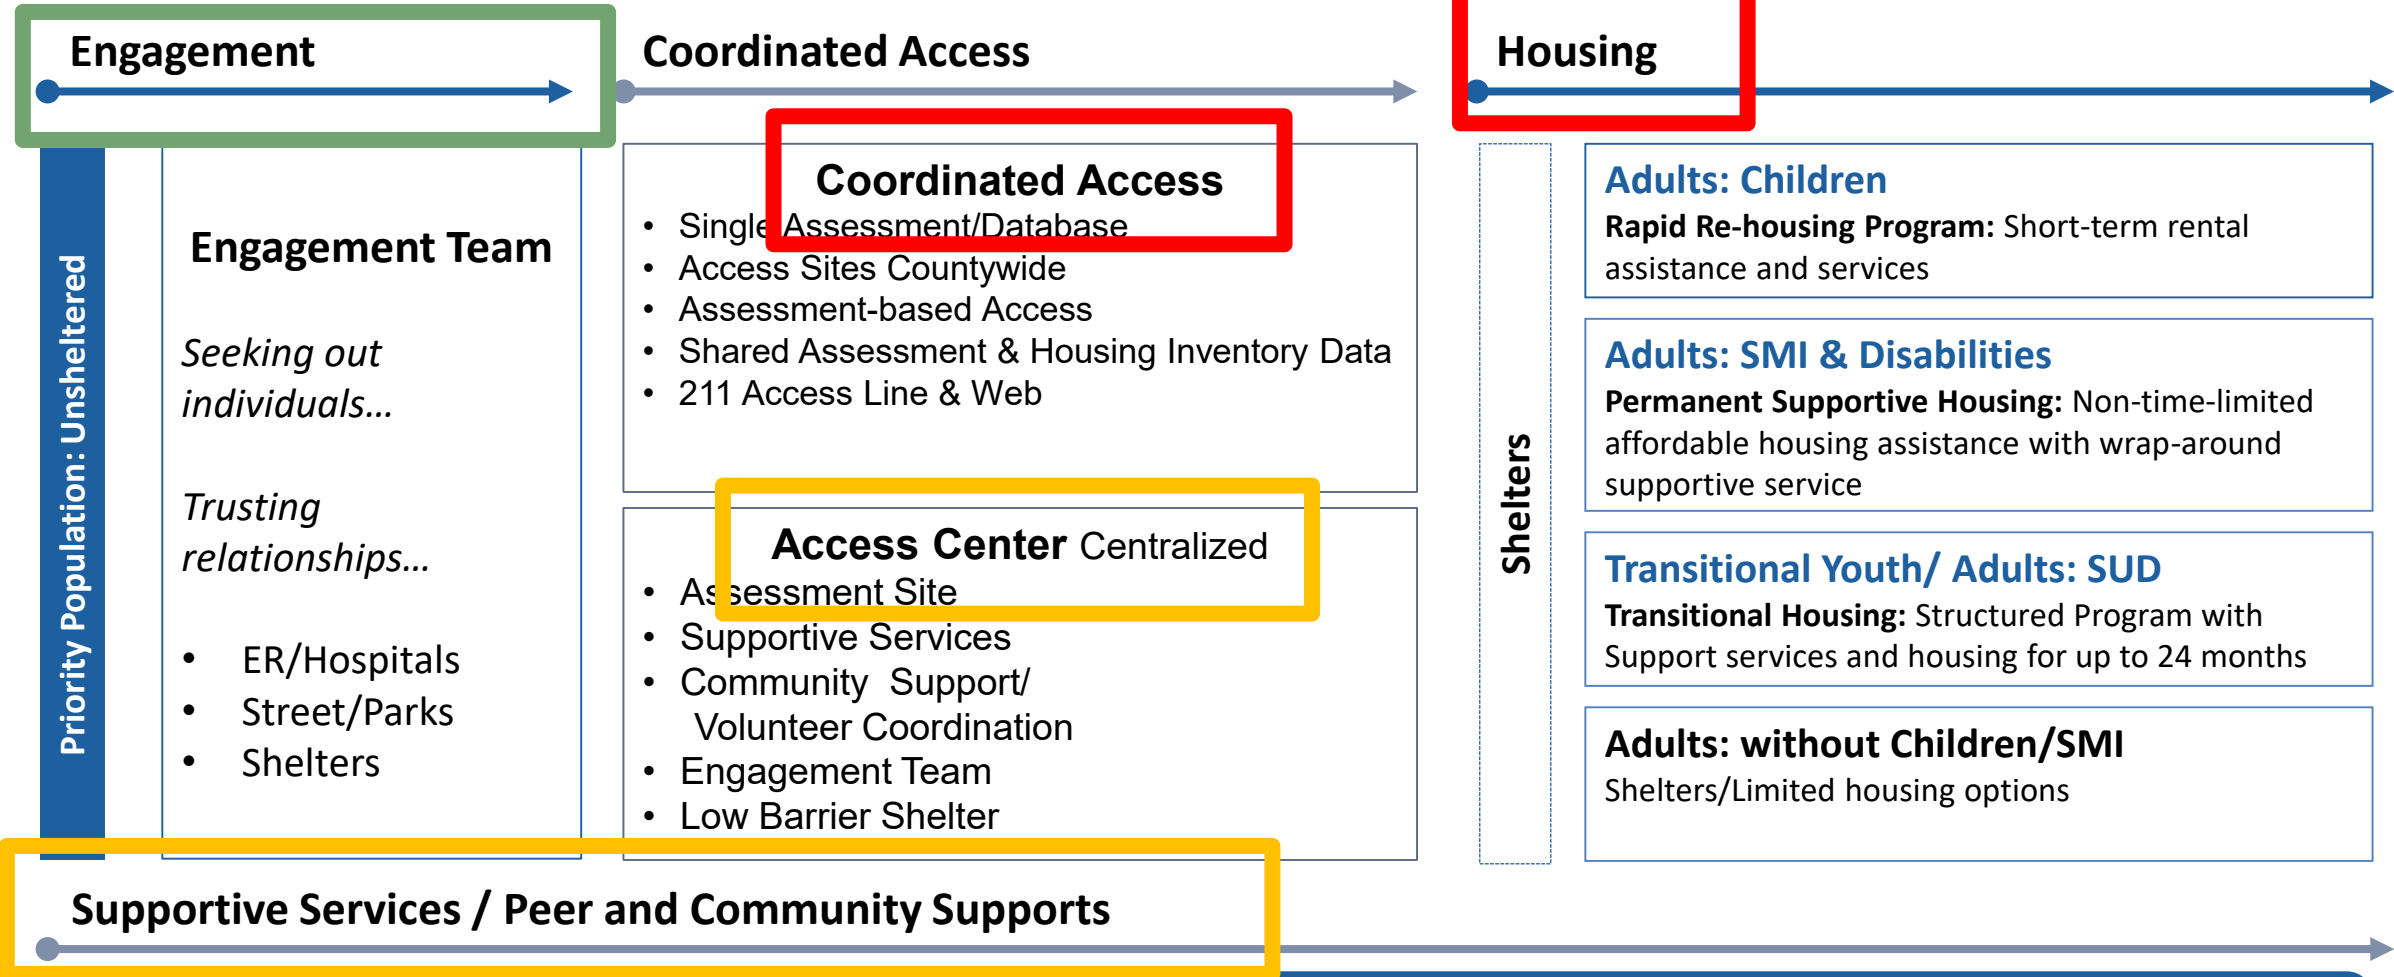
Engagement

Coordinated Access

Housing

Priority Population: Unsheltered

Engagement Team

Seeking out individuals…

Trusting relationships…

- ER/Hospitals
- Street/Parks
- Shelters

Coordinated Access

- Single Assessment/Database
- Access Sites Countywide
- Assessment-based Access
- Shared Assessment & Housing Inventory Data
- 211 Access Line & Web

Access Center Centralized

- Assessment Site
- Supportive Services
- Community Support/ Volunteer Coordination
- Engagement Team
- Low Barrier Shelter

Shelters

Adults: Children
Rapid Re-housing Program: Short-term rental assistance and services

Adults: SMI & Disabilities
Permanent Supportive Housing: Non-time-limited affordable housing assistance with wrap-around supportive service

Transitional Youth/ Adults: SUD
Transitional Housing: Structured Program with Support services and housing for up to 24 months

Adults: without Children/SMI
Shelters/Limited housing options

Supportive Services / Peer and Community Supports